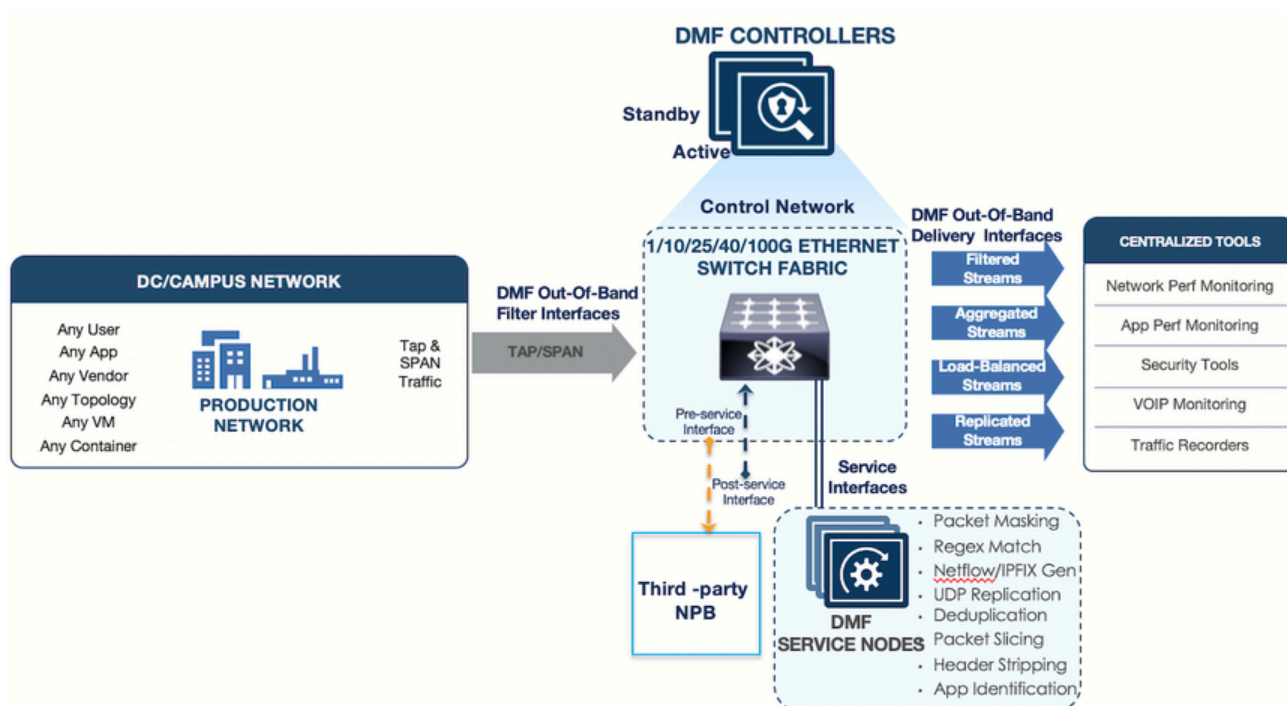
DMF CONTROLLERS

Standby

Active

Control Network

1/10/25/40/100G ETHERNET SWITCH FABRIC

DMF Out-Of-Band Delivery Interfaces

Filtered Streams

Aggregated Streams

Load-Balanced Streams

Replicated Streams

CENTRALIZED TOOLS

Network Perf Monitoring

App Perf Monitoring

Security Tools

VOIP Monitoring

Traffic Recorders

DC/CAMPUS NETWORK

Any User
Any App
Any Vendor
Any Topology
Any VM
Any Container

PRODUCTION NETWORK

Tap & SPAN Traffic

DMF Out-Of-Band Filter Interfaces

TAP/SPAN

Pre-service Interface

Post-service Interface

Service Interfaces

Third -party NPB

DMF SERVICE NODES

· Packet Masking
· Regex Match
· Netflow/IPFIX Gen
· UDP Replication
· Deduplication
· Packet Slicing
· Header Stripping
· App Identification